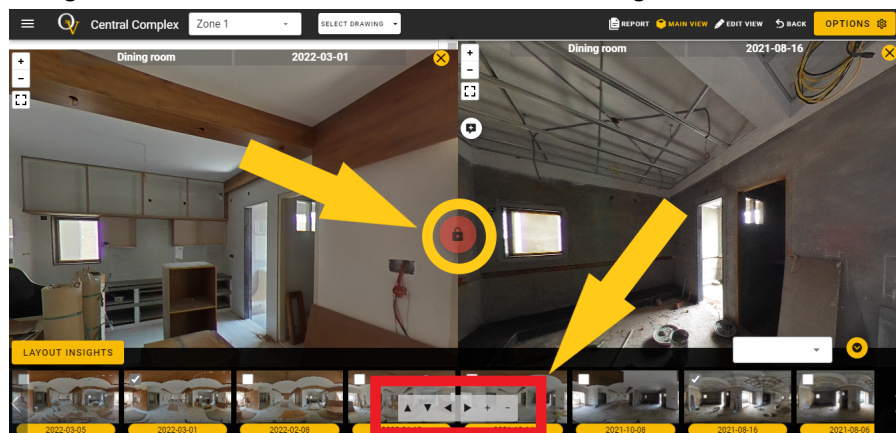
Central Complex
Zone 1
SELECT DRAWING
REPORT
MAIN VIEW
EDIT VIEW
BACK
OPTIONS
Dining room
2022-03-01
Dining room
2021-08-16
LAYOUT INSIGHTS
2022-03-05
2022-03-01
2022-02-08
2021-10-08
2021-08-16
2021-08-06